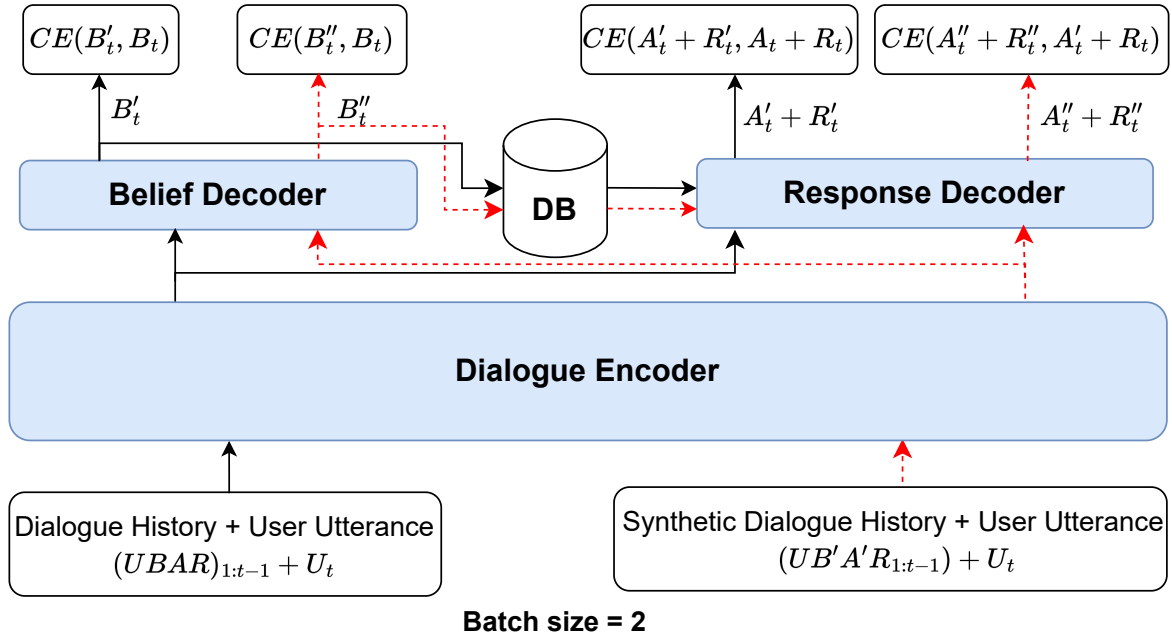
$CE(B'_t, B_t)$

$CE(B''_t, B_t)$

$CE(A'_t + R'_t, A_t + R_t)$

$CE(A''_t + R''_t, A'_t + R_t)$

$B'_t$

$B''_t$

$A'_t + R'_t$

$A''_t + R''_t$

Belief Decoder

DB

Response Decoder

Dialogue Encoder

Dialogue History + User Utterance
$(UBAR)_{1:t-1} + U_t$

Synthetic Dialogue History + User Utterance
$(UB'A'R_{1:t-1}) + U_t$

Batch size = 2